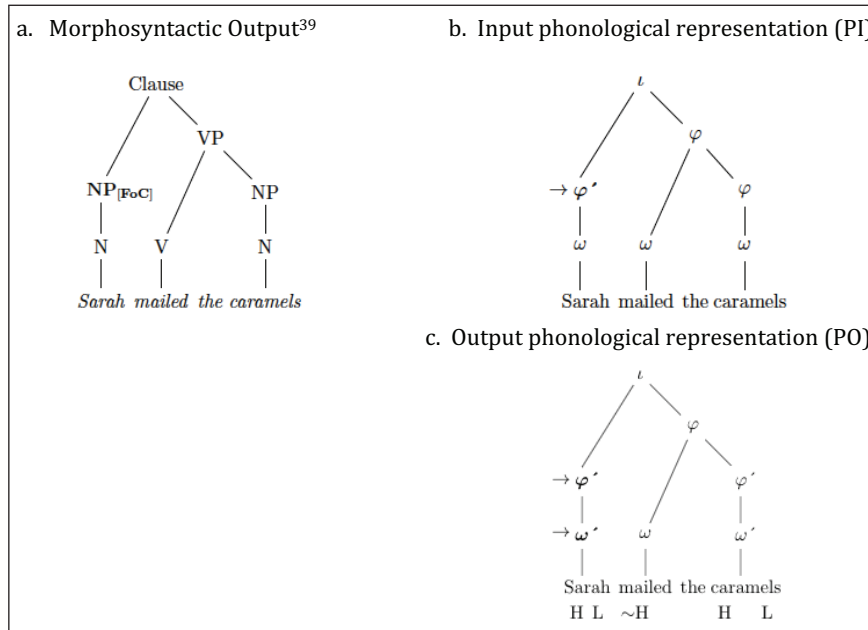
a. Morphosyntactic Output$^{39}$

Clause

VP

NP$_{[\textbf{FoC}]}$

NP

N

V

N

*Sarah mailed the caramels*

b. Input phonological representation (PI)

$\iota$

$\varphi$

$\rightarrow \boldsymbol{\varphi}'$

$\varphi$

$\omega$ $\omega$ $\omega$

Sarah mailed the caramels

c. Output phonological representation (PO)

$\iota$

$\varphi$

$\rightarrow \boldsymbol{\varphi}'$

$\varphi'$

$\rightarrow \boldsymbol{\omega}'$

$\omega$

$\omega'$

Sarah mailed the caramels

H L $\sim$H H L